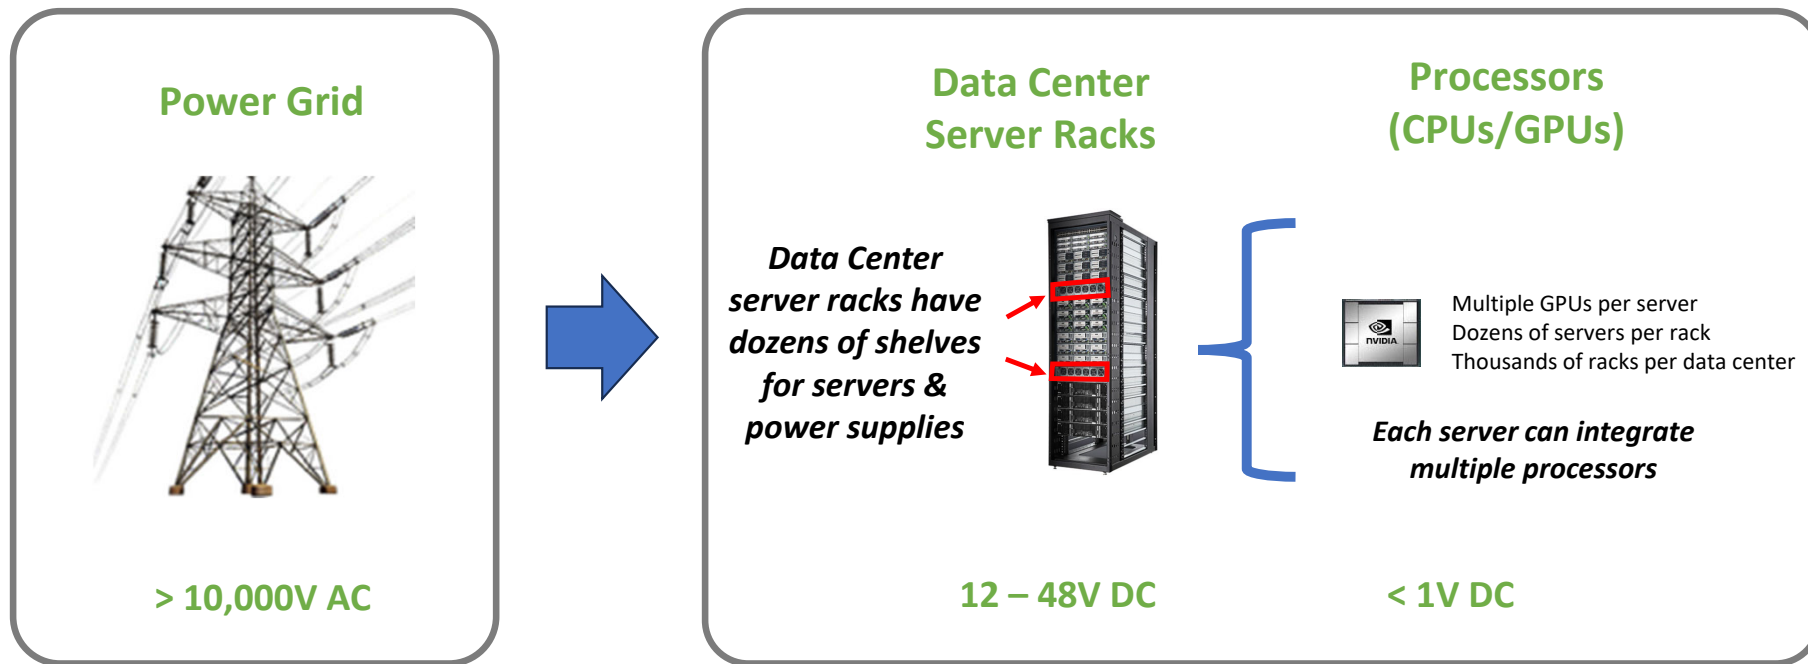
Power Grid

> 10,000V AC

Data Center
Server Racks

Data Center server racks have dozens of shelves for servers & power supplies

12 – 48V DC

Processors
(CPUs/GPUs)

NVIDIA

Multiple GPUs per server
Dozens of servers per rack
Thousands of racks per data center

Each server can integrate multiple processors

< 1V DC